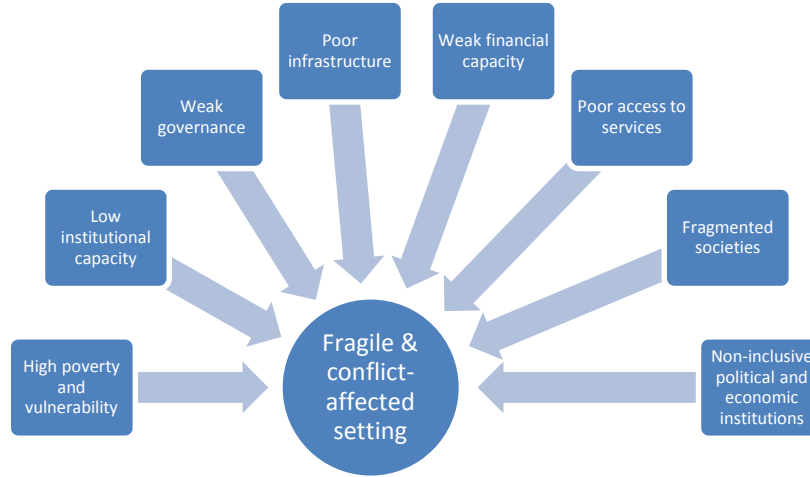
Poor infrastructure

Weak financial capacity

Weak governance

Poor access to services

Low institutional capacity

Fragmented societies

High poverty and vulnerability

Fragile & conflict-affected setting

Non-inclusive political and economic institutions